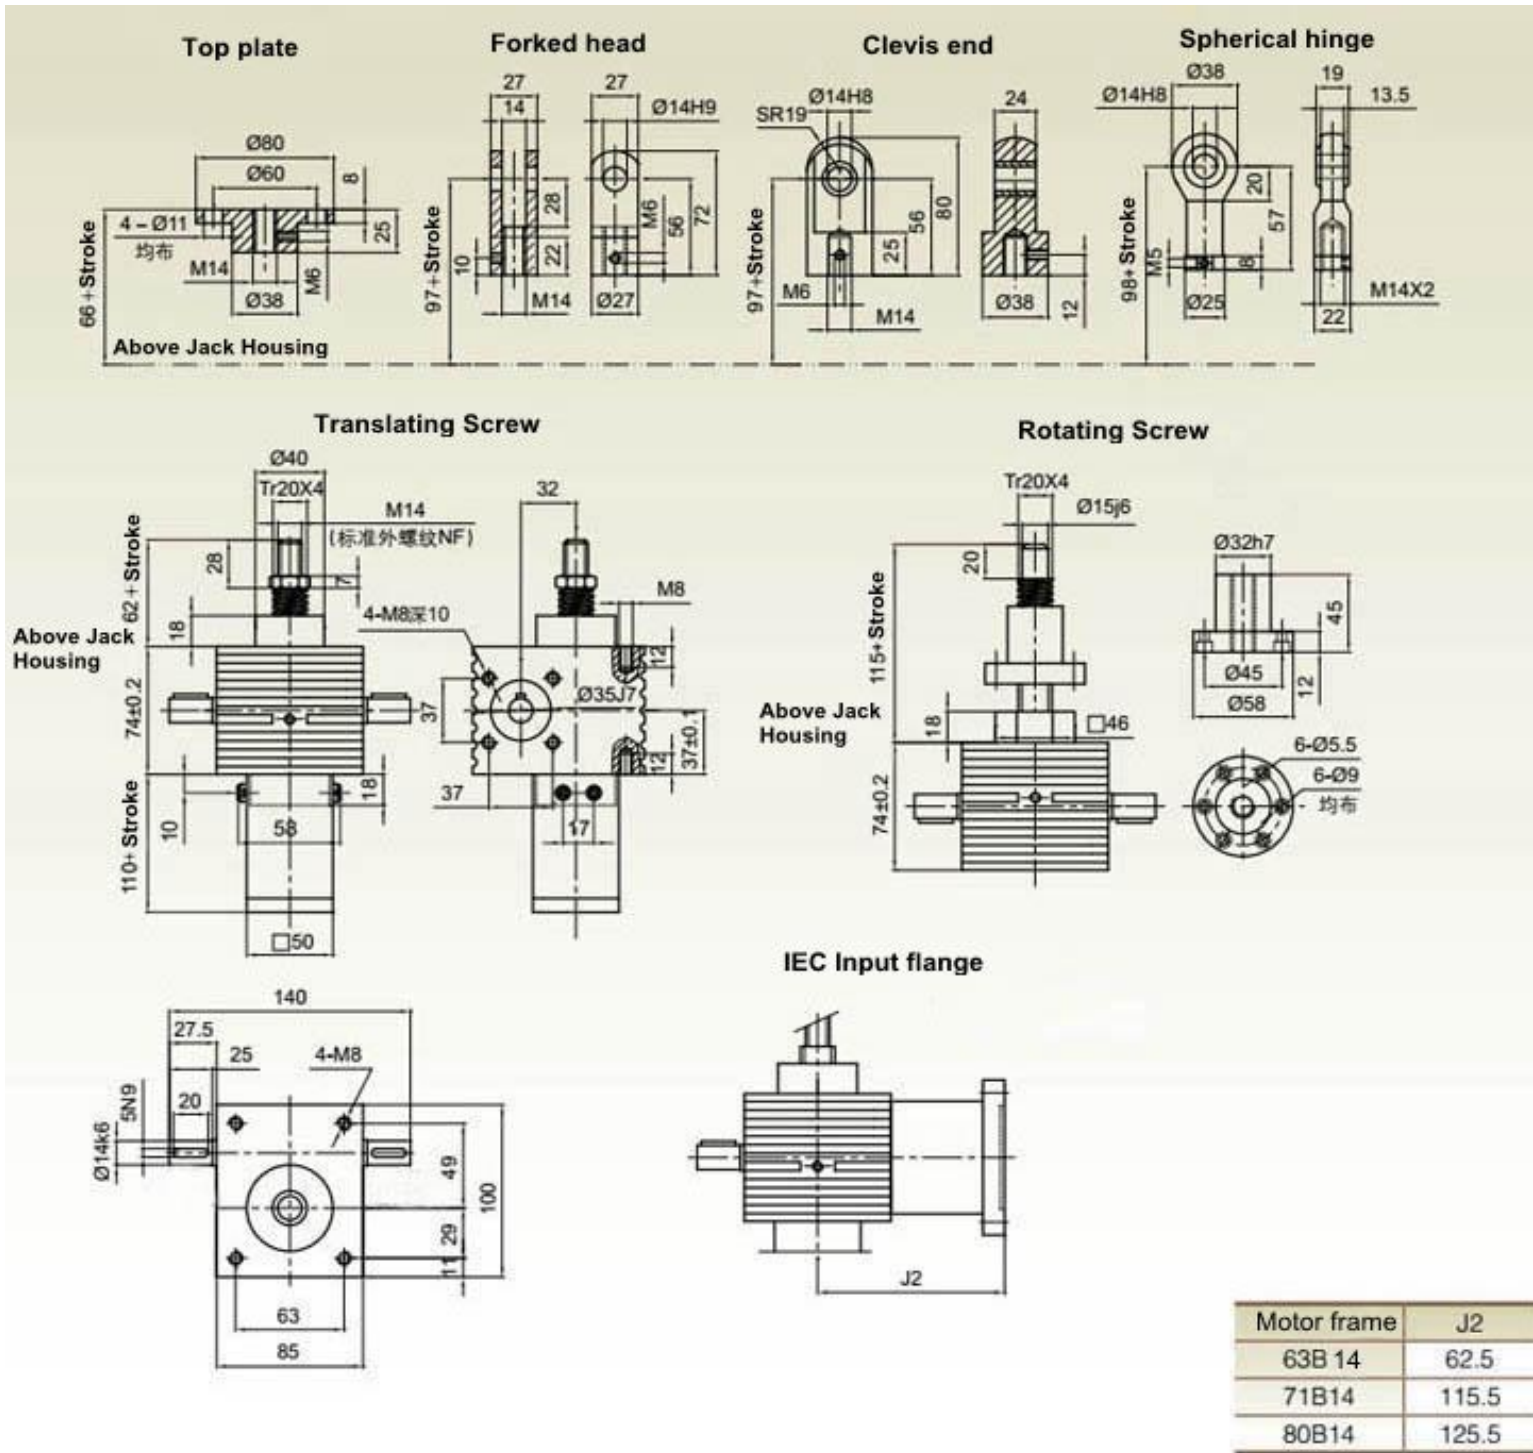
Top plate

Ø80
Ø60
8
4－Ø11
均布
25
M14
M6
Ø38
66+Stroke
Above Jack Housing

Forked head

27
14
27
Ø14H9
28
M6
56
72
10
22
97+Stroke
M14
Ø27

Clevis end

SR19
Ø14H8
24
56
80
25
97+Stroke
M6
M14
Ø38
12

Spherical hinge

Ø14H8
Ø38
19
13.5
20
57
98+Stroke
M5
8
Ø25
M14X2
22

Translating Screw

Ø40
Tr20X4
M14
(标准外螺纹NF)
28
7
62+Stroke
4-M8深10
32
M8
Above Jack Housing
18
74±0.2
37
Ø35J7
12
37±0.1
12
18
10
58
110+Stroke
37
17
□50

Rotating Screw

Tr20X4
Ø15j6
20
115+Stroke
Ø32h7
45
Ø45
Ø58
12
Above Jack Housing
18
□46
74±0.2
6-Ø5.5
6-Ø9
均布

140
27.5
25
4-M8
20
5N9
Ø14k6
49
100
29
11
63
85

IEC Input flange

J2

| Motor frame | J2 |
|---|---|
| 63B 14 | 62.5 |
| 71B14 | 115.5 |
| 80B14 | 125.5 |